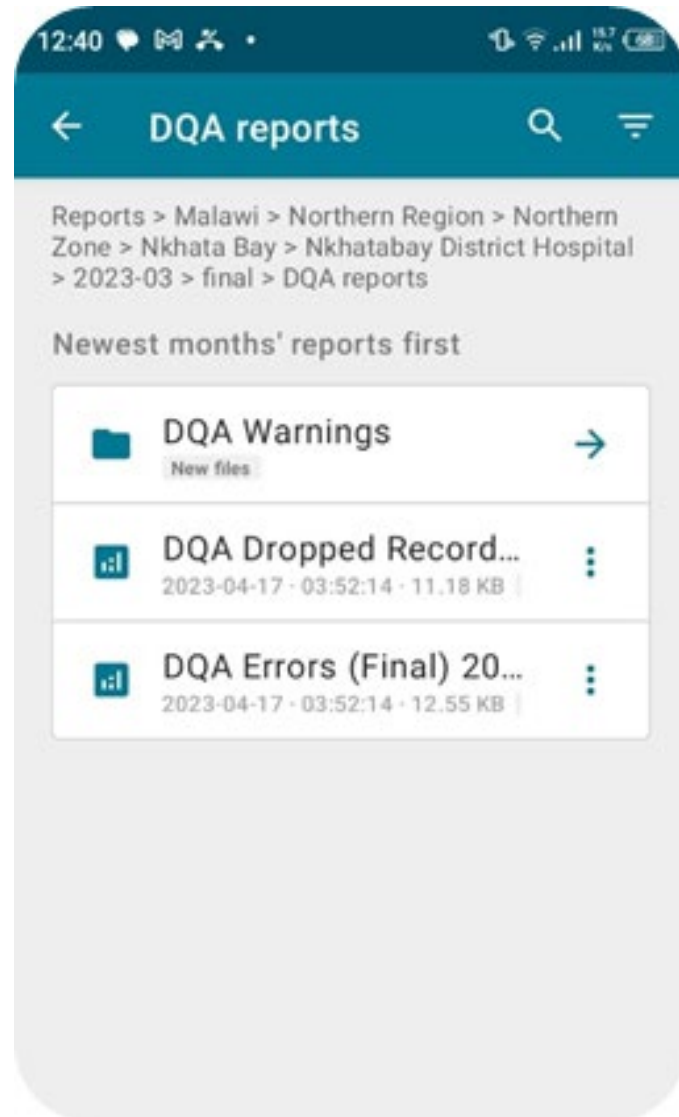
12:40

DQA reports

Reports > Malawi > Northern Region > Northern Zone > Nkhata Bay > Nkhatabay District Hospital > 2023-03 > final > DQA reports

Newest months' reports first

DQA Warnings
New files

DQA Dropped Record...
2023-04-17 · 03:52:14 · 11.18 KB

DQA Errors (Final) 20...
2023-04-17 · 03:52:14 · 12.55 KB